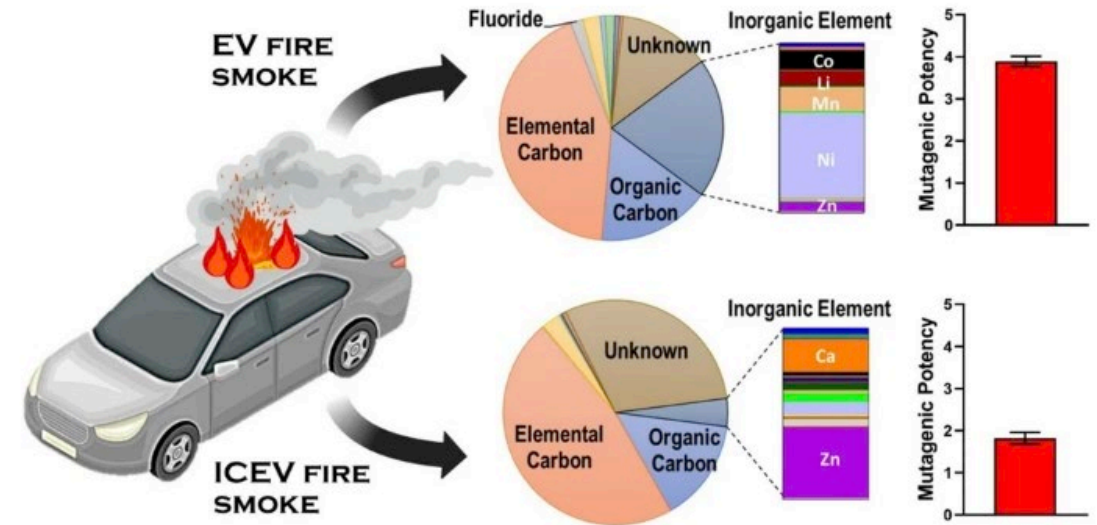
EV FIRE SMOKE

Fluoride

Unknown

Elemental Carbon

Organic Carbon

Inorganic Element

Co
Li
Mn
Ni
Zn

Mutagenic Potency

5
4
3
2
1
0

ICEV FIRE SMOKE

Unknown

Elemental Carbon

Organic Carbon

Inorganic Element

Ca
Zn

Mutagenic Potency

5
4
3
2
1
0